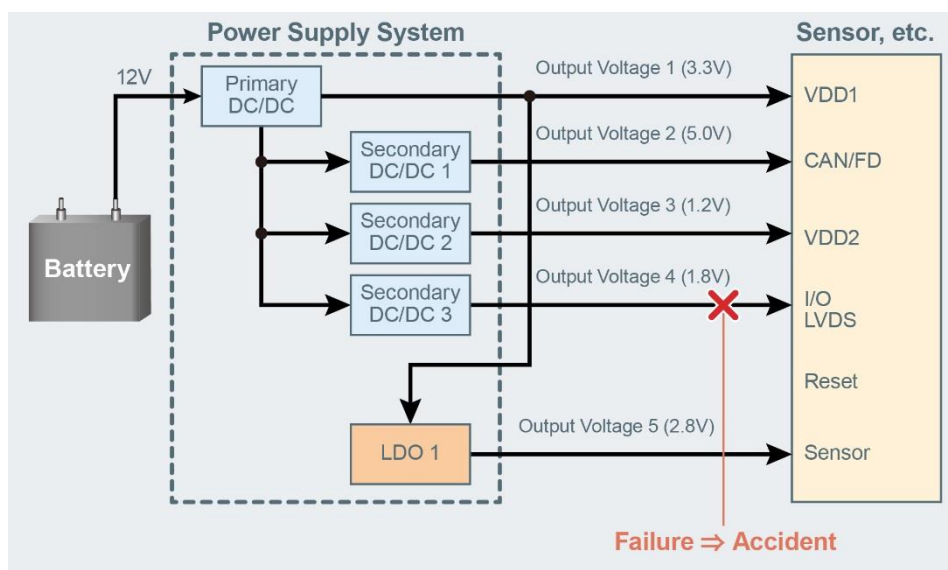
Power Supply System

Sensor, etc.

12V

Battery

Primary DC/DC

Secondary DC/DC 1

Secondary DC/DC 2

Secondary DC/DC 3

LDO 1

Output Voltage 1 (3.3V)

Output Voltage 2 (5.0V)

Output Voltage 3 (1.2V)

Output Voltage 4 (1.8V)

Output Voltage 5 (2.8V)

VDD1

CAN/FD

VDD2

I/O
LVDS

Reset

Sensor

Failure ⇒ Accident